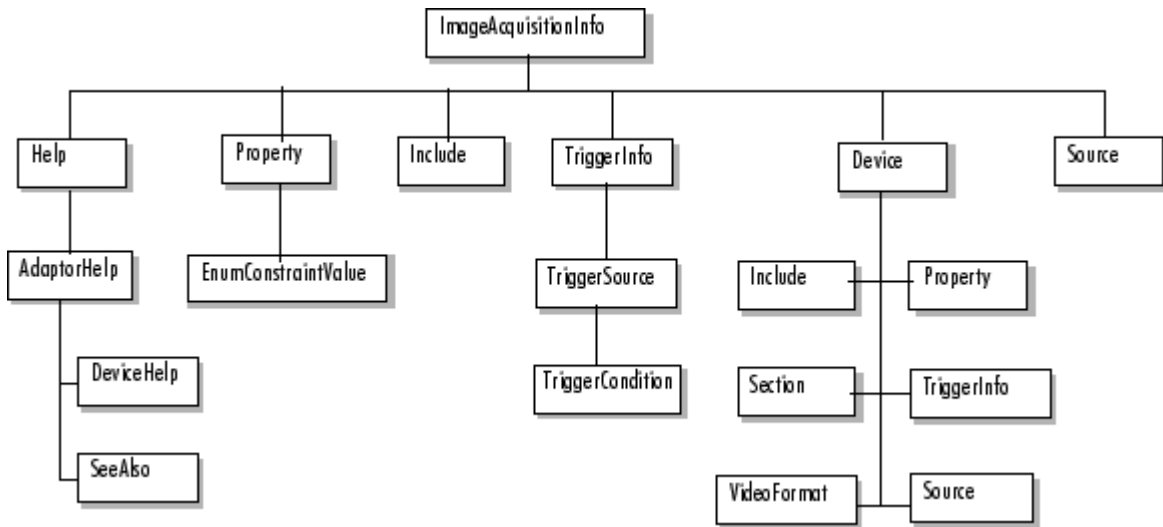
ImageAcquisitionInfo

Help

AdaptorHelp

DeviceHelp

SeeAlso

Property

EnumConstraintValue

Include

TriggerInfo

TriggerSource

TriggerCondition

Device

Include

Property

Section

TriggerInfo

VideoFormat

Source

Source